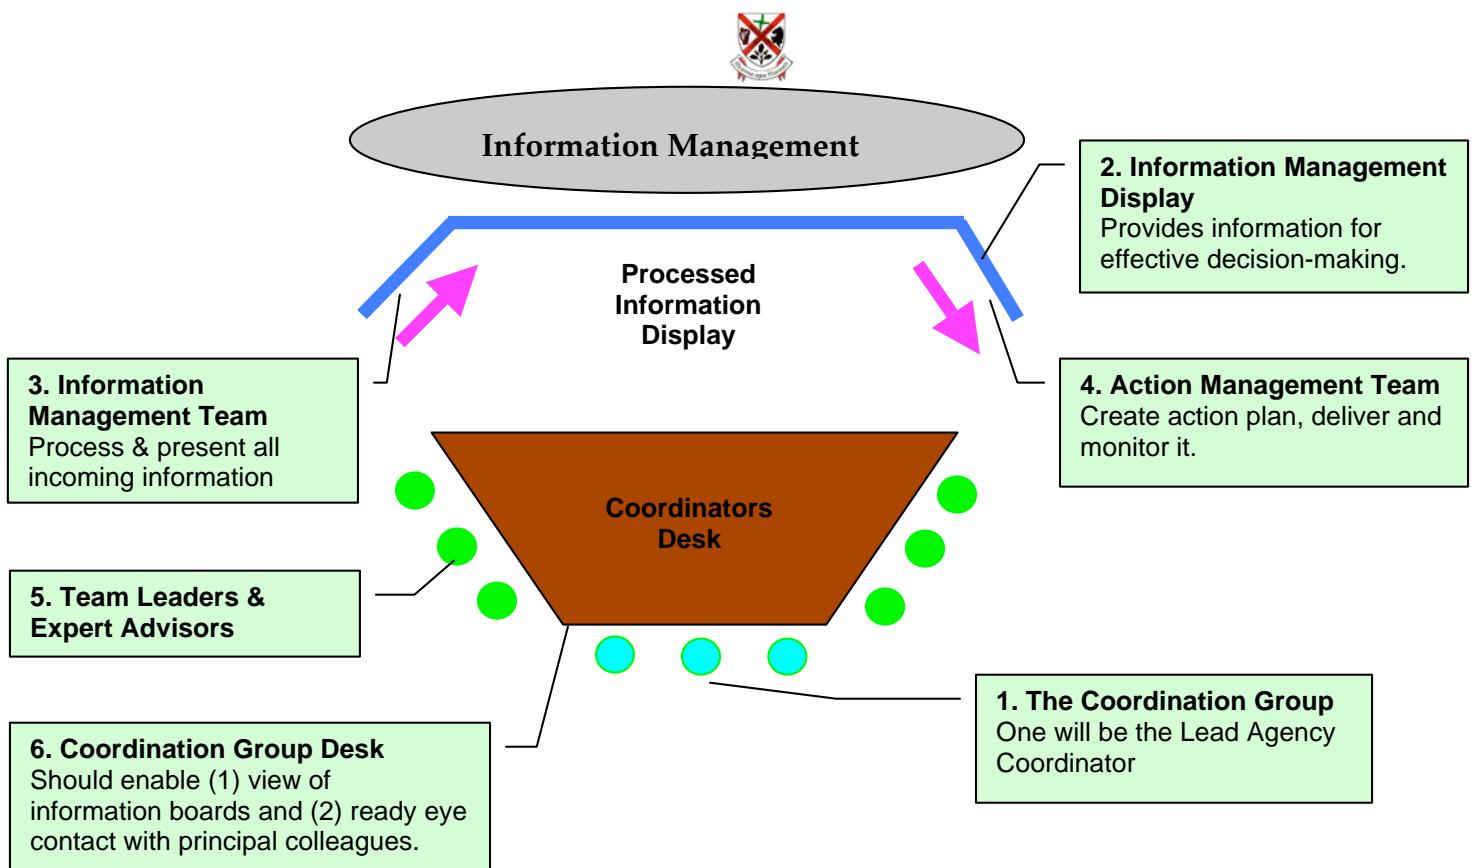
Information Management

Processed Information Display

2. Information Management Display
Provides information for effective decision-making.

3. Information Management Team
Process & present all incoming information

4. Action Management Team
Create action plan, deliver and monitor it.

Coordinators Desk

5. Team Leaders & Expert Advisors

1. The Coordination Group
One will be the Lead Agency Coordinator

6. Coordination Group Desk
Should enable (1) view of information boards and (2) ready eye contact with principal colleagues.